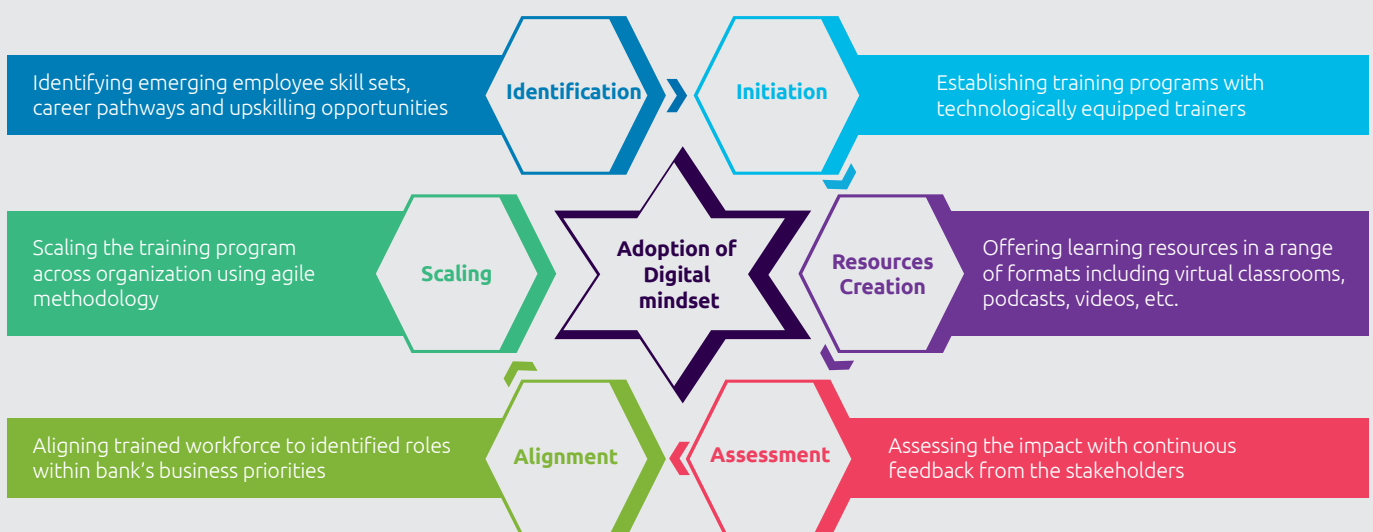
Identifying emerging employee skill sets, career pathways and upskilling opportunities

Identification

Initiation

Establishing training programs with technologically equipped trainers

Scaling the training program across organization using agile methodology

Scaling

Adoption of Digital mindset

Resources Creation

Offering learning resources in a range of formats including virtual classrooms, podcasts, videos, etc.

Aligning trained workforce to identified roles within bank's business priorities

Alignment

Assessment

Assessing the impact with continuous feedback from the stakeholders